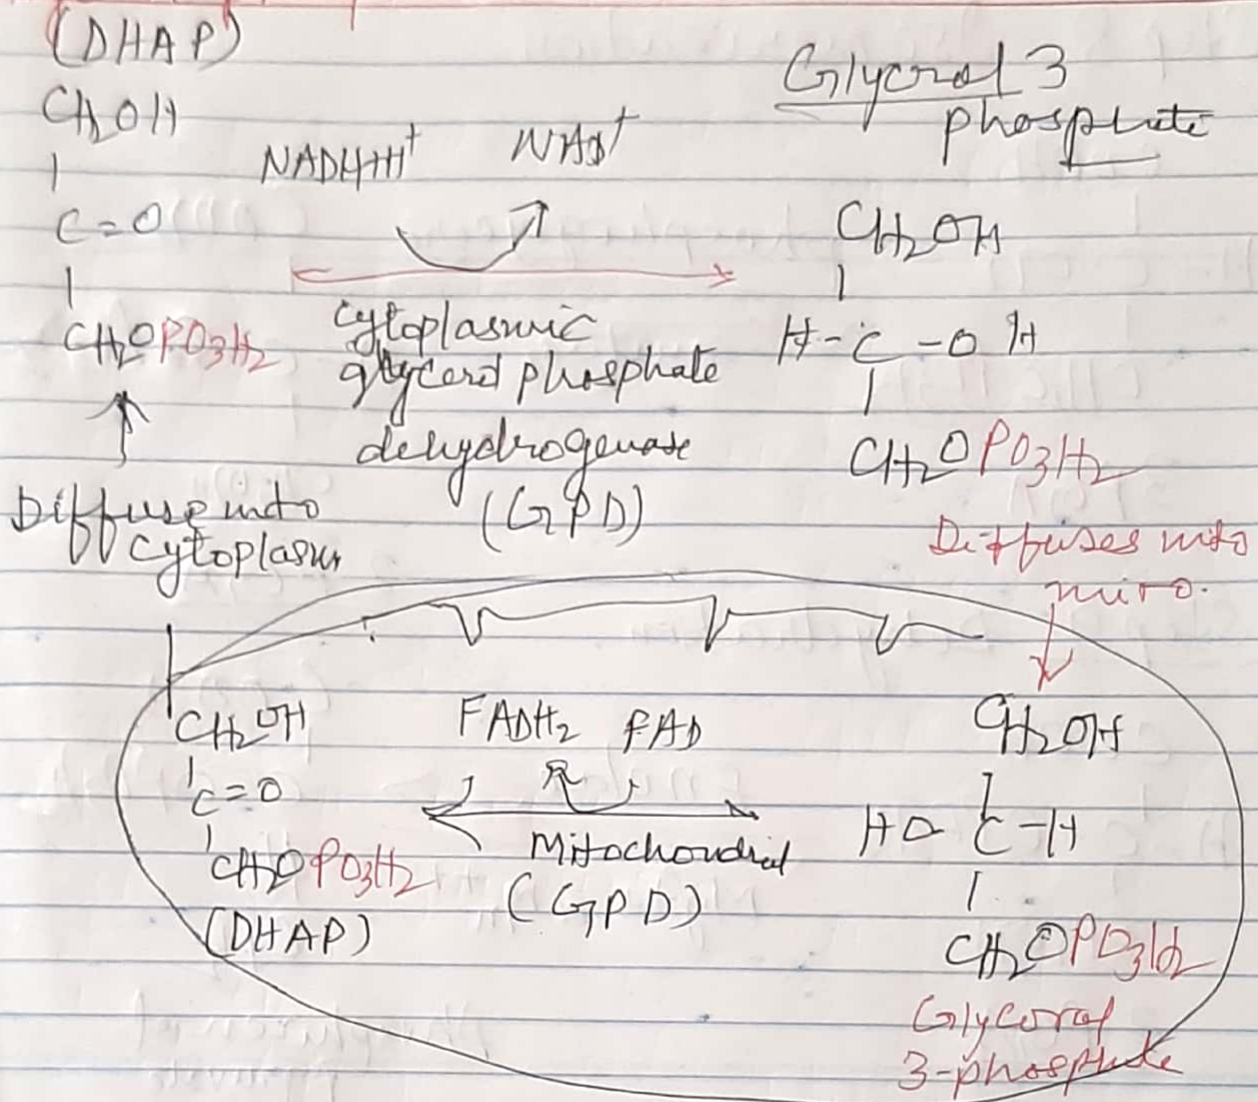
(DHAP)
$CH_2OH$
|
C=O
|
$CH_2OPO_3H_2$

↑
Diffuse into cytoplasm

NADH+H$^+$ NAD$^+$

cytoplasmic glycerol phosphate dehydrogenase (GPD)

Glycerol 3 phosphate
$CH_2OH$
|
H-C-OH
|
$CH_2OPO_3H_2$

Diffuses into mito.

$CH_2OH$
|
C=O
|
$CH_2OPO_3H_2$
(DHAP)

$FADH_2$ FAD

Mitochondrial (GPD)

$CH_2OH$
|
HO C-H
|
$CH_2OPO_3H_2$
Glycerol 3-phosphate